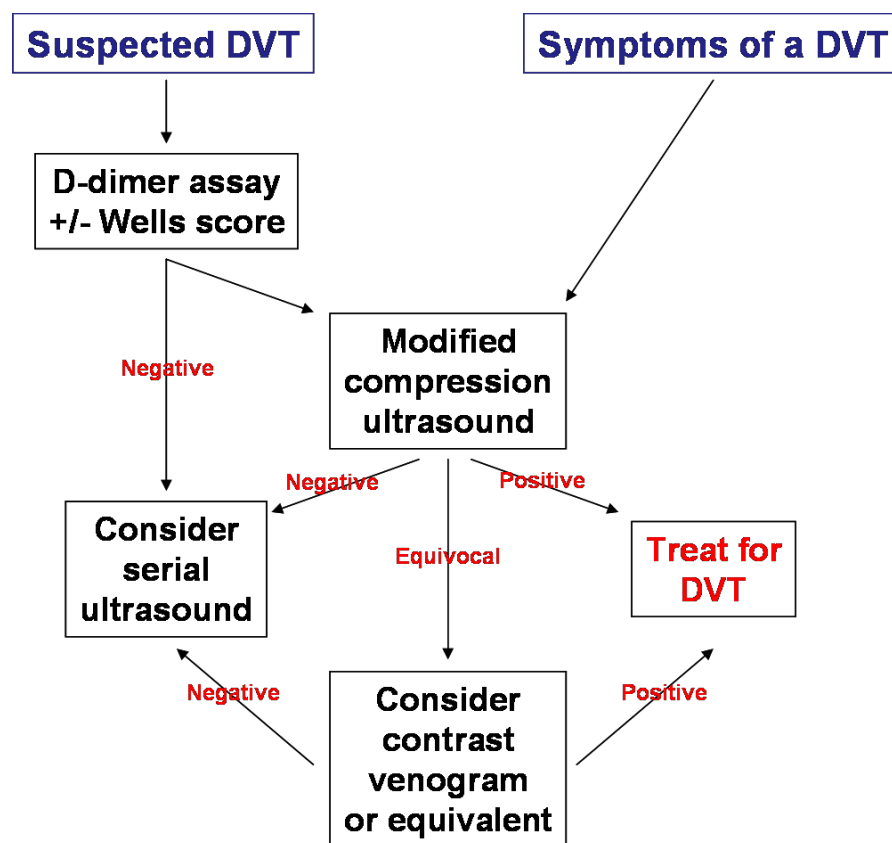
Suspected DVT

Symptoms of a DVT

D-dimer assay +/- Wells score

Negative

Modified compression ultrasound

Negative

Positive

Equivocal

Consider serial ultrasound

Treat for DVT

Negative

Positive

Consider contrast venogram or equivalent